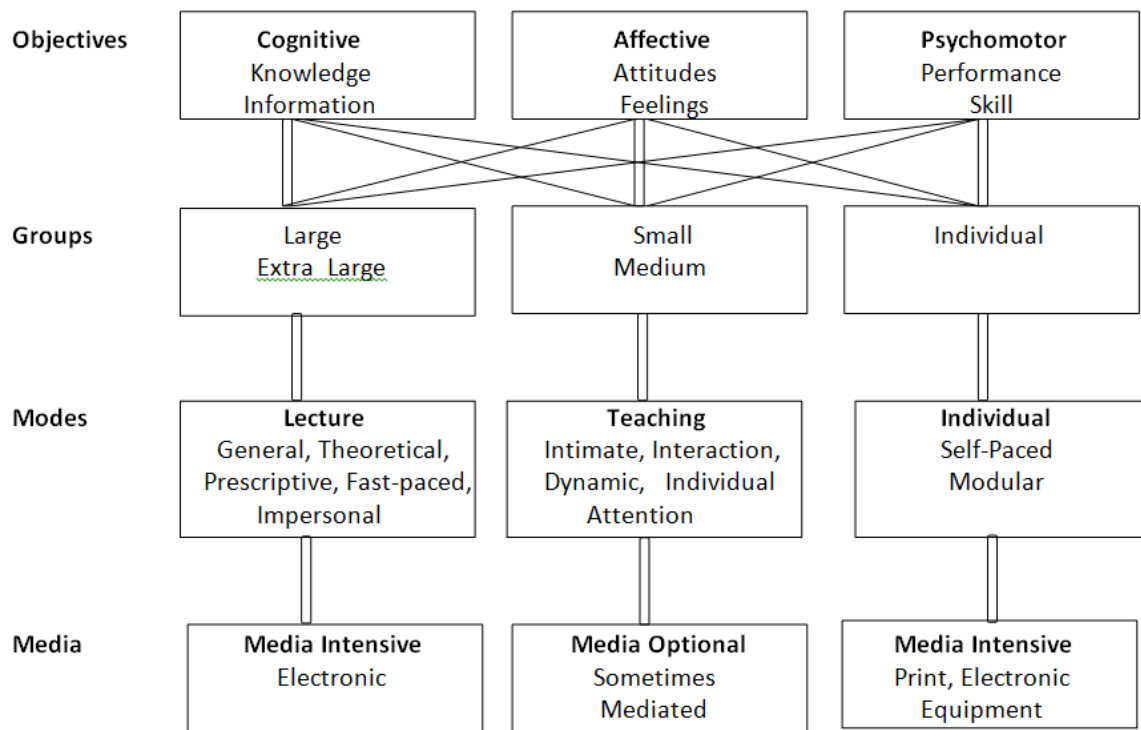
Objectives

Cognitive
Knowledge
Information

Affective
Attitudes
Feelings

Psychomotor
Performance
Skill

Groups

Large
Extra Large

Small
Medium

Individual

Modes

Lecture
General, Theoretical, Prescriptive, Fast-paced, Impersonal

Teaching
Intimate, Interaction, Dynamic, Individual Attention

Individual
Self-Paced
Modular

Media

Media Intensive
Electronic

Media Optional
Sometimes
Mediated

Media Intensive
Print, Electronic
Equipment